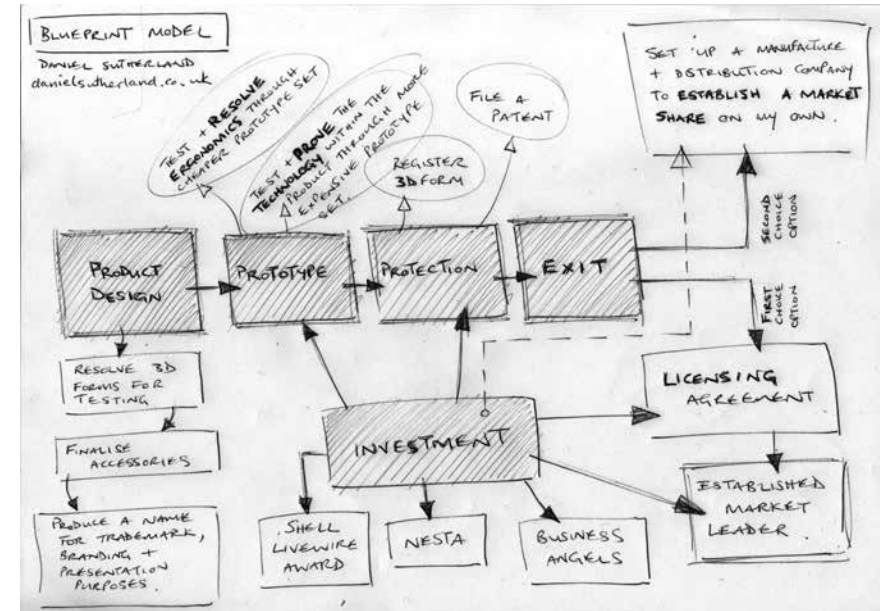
BLUEPRINT MODEL

DANIEL SUTHERLAND
danielsutherland.co.uk

TEST + RESOLVE ERGONOMICS THROUGH CHEAPER PROTOTYPE SET

TEST + PROVE THE TECHNOLOGY WITHIN THE PRODUCT THROUGH MORE EXPENSIVE PROTOTYPE SET.

REGISTER 3D FORM

FILE A PATENT

SET UP A MANUFACTURE + DISTRIBUTION COMPANY TO ESTABLISH A MARKET SHARE ON MY OWN.

SECOND CHOICE OPTION

PRODUCT DESIGN

PROTOTYPE

PROTECTION

EXIT

FIRST CHOICE OPTION

RESOLVE 3D FORMS FOR TESTING

FINALISE ACCESSORIES

PRODUCE A NAME FOR TRADEMARK, BRANDING + PRESENTATION PURPOSES.

LICENSING AGREEMENT

INVESTMENT

ESTABLISHED MARKET LEADER.

SHELL LIVEWIRE AWARD

NESTA

BUSINESS ANGELS